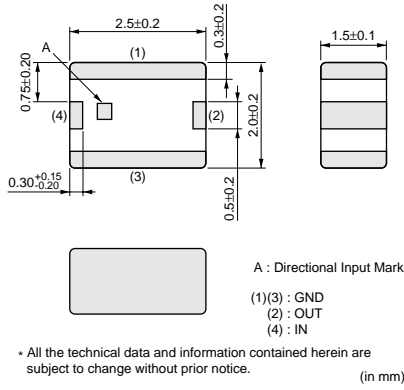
2.5±0.2

0.3±0.2

1.5±0.1

A

(1)

0.75±0.20

(4)

(2)

2.0±0.2

$0.30^{+0.15}_{-0.20}$

(3)

0.5±0.2

A : Directional Input Mark

(1)(3) : GND
(2) : OUT
(4) : IN

* All the technical data and information contained herein are subject to change without prior notice.

(in mm)